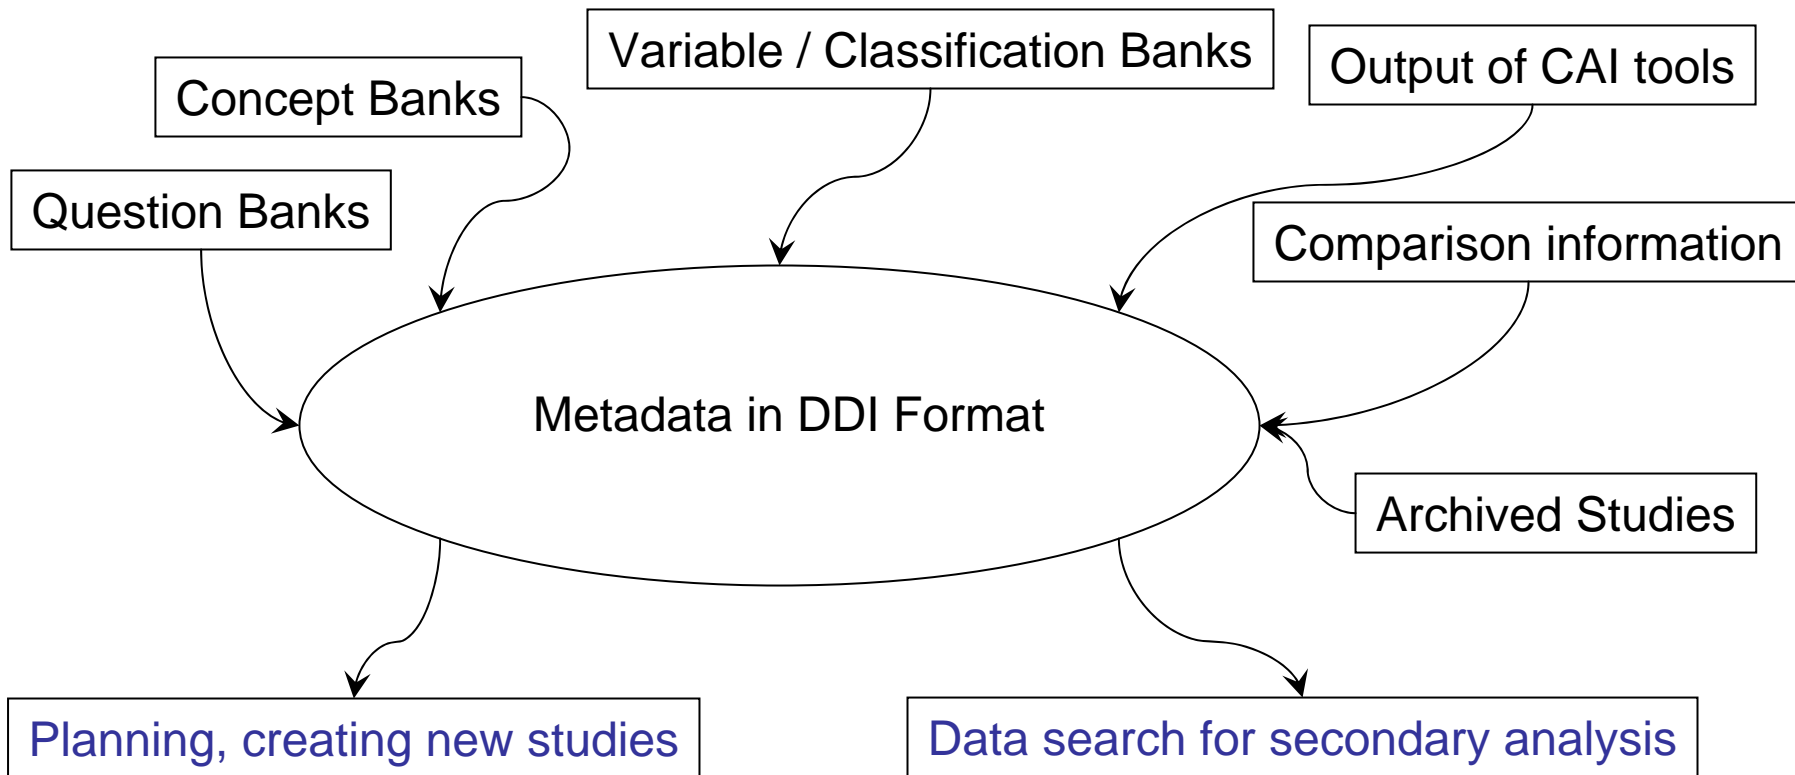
Concept Banks

Variable / Classification Banks

Output of CAI tools

Question Banks

Comparison information

Metadata in DDI Format

Archived Studies

Planning, creating new studies

Data search for secondary analysis